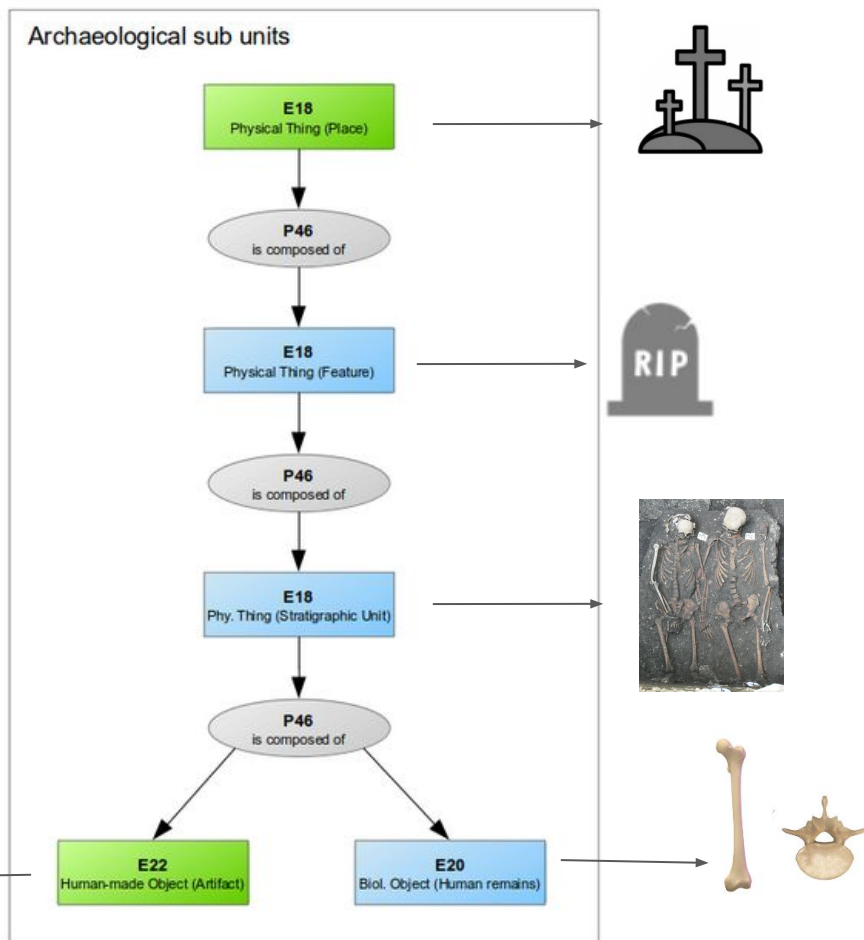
Archaeological sub units

E18
Physical Thing (Place)

P46
is composed of

E18
Physical Thing (Feature)

RIP

P46
is composed of

E18
Phy. Thing (Stratigraphic Unit)

P46
is composed of

E22
Human-made Object (Artifact)

E20
Biol. Object (Human remains)